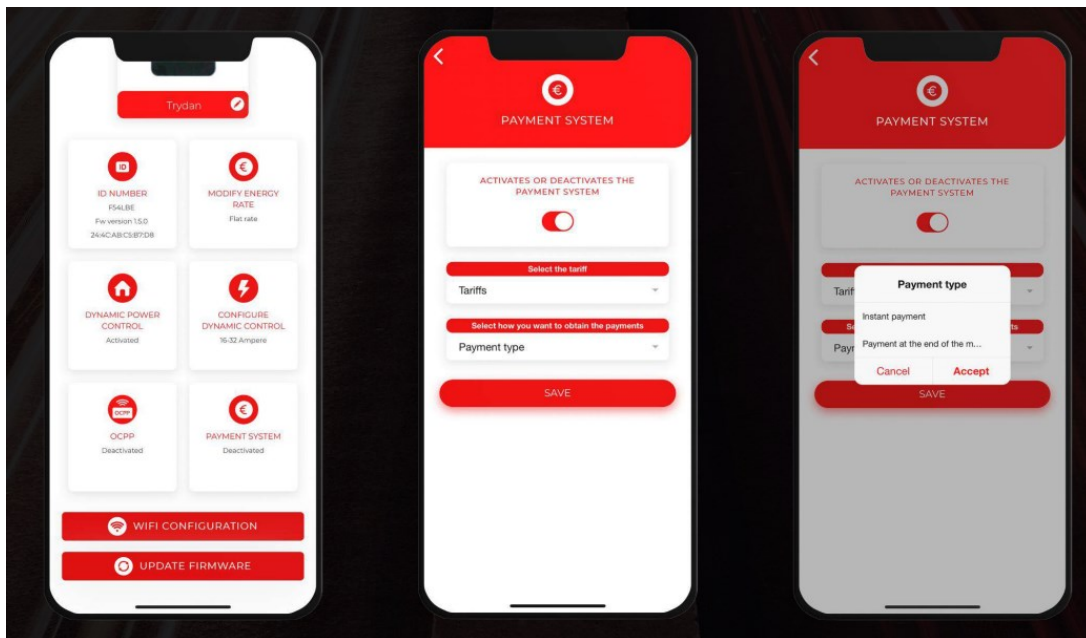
Trydan

ID

ID NUMBER

F54LBE

Fw version 1.5.0

24:4C:AB:C5:B7:D8

€

MODIFY ENERGY RATE

Flat rate

DYNAMIC POWER CONTROL

Activated

CONFIGURE DYNAMIC CONTROL

16-32 Ampere

OCPP

OCPP

Deactivated

€

PAYMENT SYSTEM

Deactivated

WIFI CONFIGURATION

UPDATE FIRMWARE

<

€

PAYMENT SYSTEM

ACTIVATES OR DEACTIVATES THE PAYMENT SYSTEM

Select the tariff

Tariffs

Select how you want to obtain the payments

Payment type

SAVE

<

€

PAYMENT SYSTEM

ACTIVATES OR DEACTIVATES THE PAYMENT SYSTEM

Tarif

Se

ts

Payı

Payment type

Instant payment

Payment at the end of the m...

Cancel

Accept

SAVE